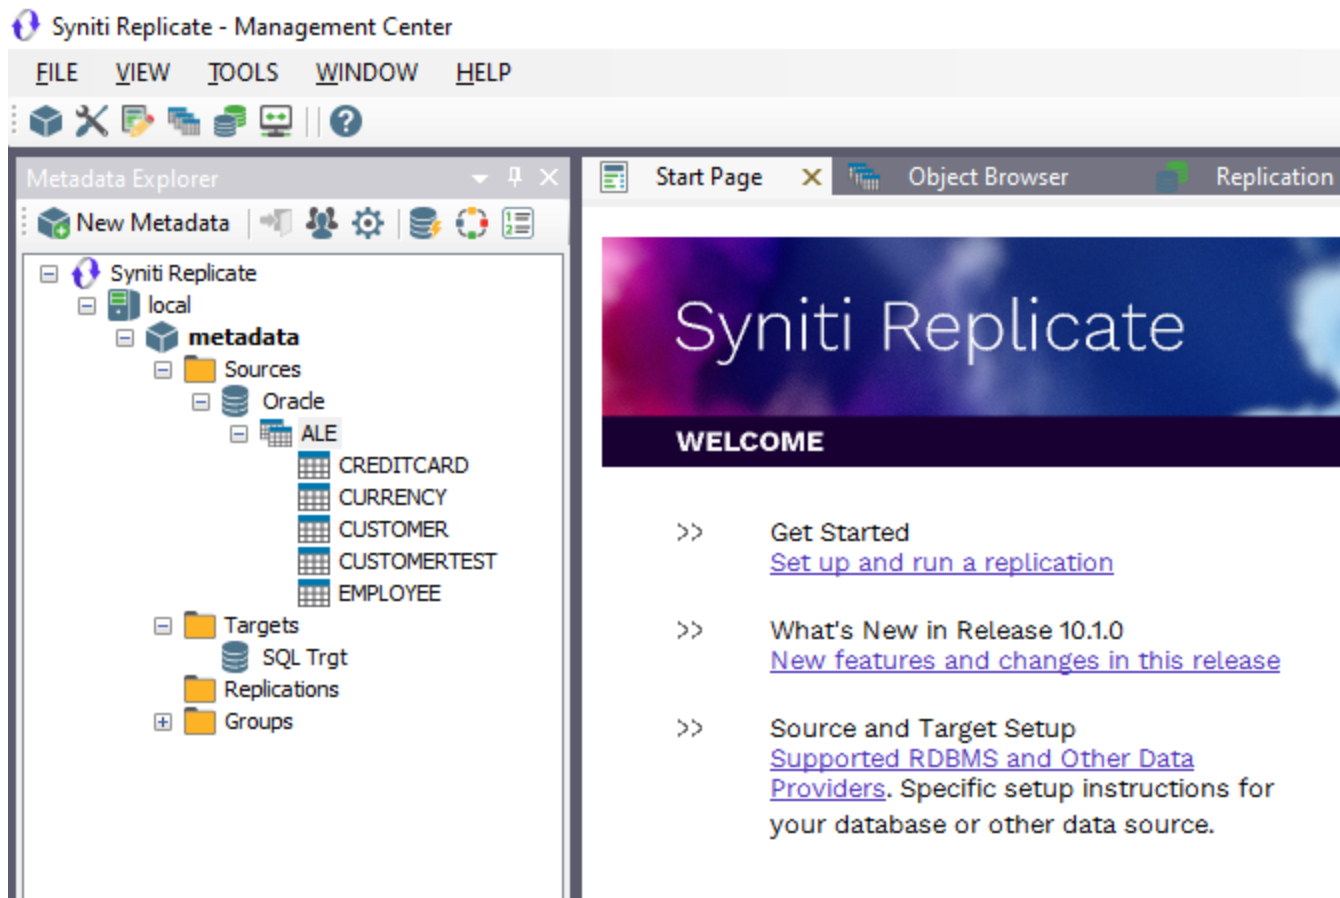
Syniti Replicate - Management Center

FILE VIEW TOOLS WINDOW HELP

Metadata Explorer

New Metadata

Syniti Replicate
local
metadata
Sources
Oracle
ALE
CREDITCARD
CURRENCY
CUSTOMER
CUSTOMERTEST
EMPLOYEE
Targets
SQL Trgt
Replications
Groups

Start Page
Object Browser
Replication

Syniti Replicate

WELCOME

>> Get Started
Set up and run a replication

>> What's New in Release 10.1.0
New features and changes in this release

>> Source and Target Setup
Supported RDBMS and Other Data Providers. Specific setup instructions for your database or other data source.